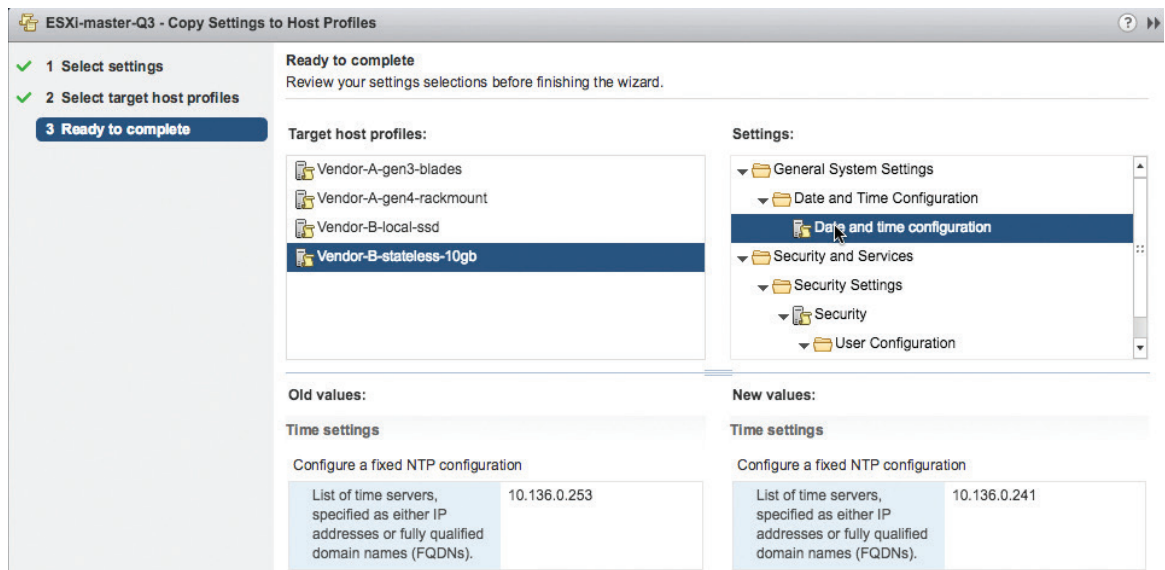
ESXi-master-Q3 - Copy Settings to Host Profiles

1 Select settings
2 Select target host profiles
3 Ready to complete

Ready to complete
Review your settings selections before finishing the wizard.

Target host profiles:
Vendor-A-gen3-blades
Vendor-A-gen4-rackmount
Vendor-B-local-ssd
Vendor-B-stateless-10gb

Settings:
General System Settings
Date and Time Configuration
Date and time configuration
Security and Services
Security Settings
Security
User Configuration

Old values:
Time settings
Configure a fixed NTP configuration

| List of time servers, specified as either IP addresses or fully qualified domain names (FQDNs). | 10.136.0.253 |
|---|---|

New values:
Time settings
Configure a fixed NTP configuration

| List of time servers, specified as either IP addresses or fully qualified domain names (FQDNs). | 10.136.0.241 |
|---|---|